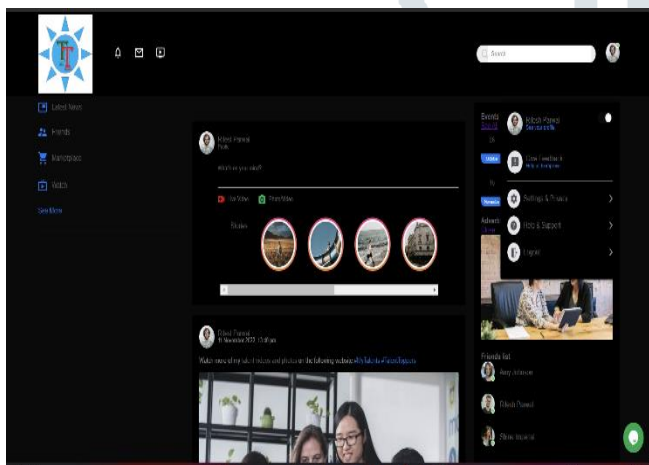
Search

Latest News

Friends

Marketplace

Watch

See More

Nitesh Panwar
Public

What's on your mind?

Live Video

Photo/Video

Stories

Nitesh Panwar
11 November 2022 10:41am

Watch more of my tutorial videos and photos on the following website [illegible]

Events

Nitesh Panwar
See your profile

Give Feedback
Help us improve

Settings & Privacy

Help & Support

Logout

Advert

Friends list

Amy Johnson

Nitesh Panwar

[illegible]